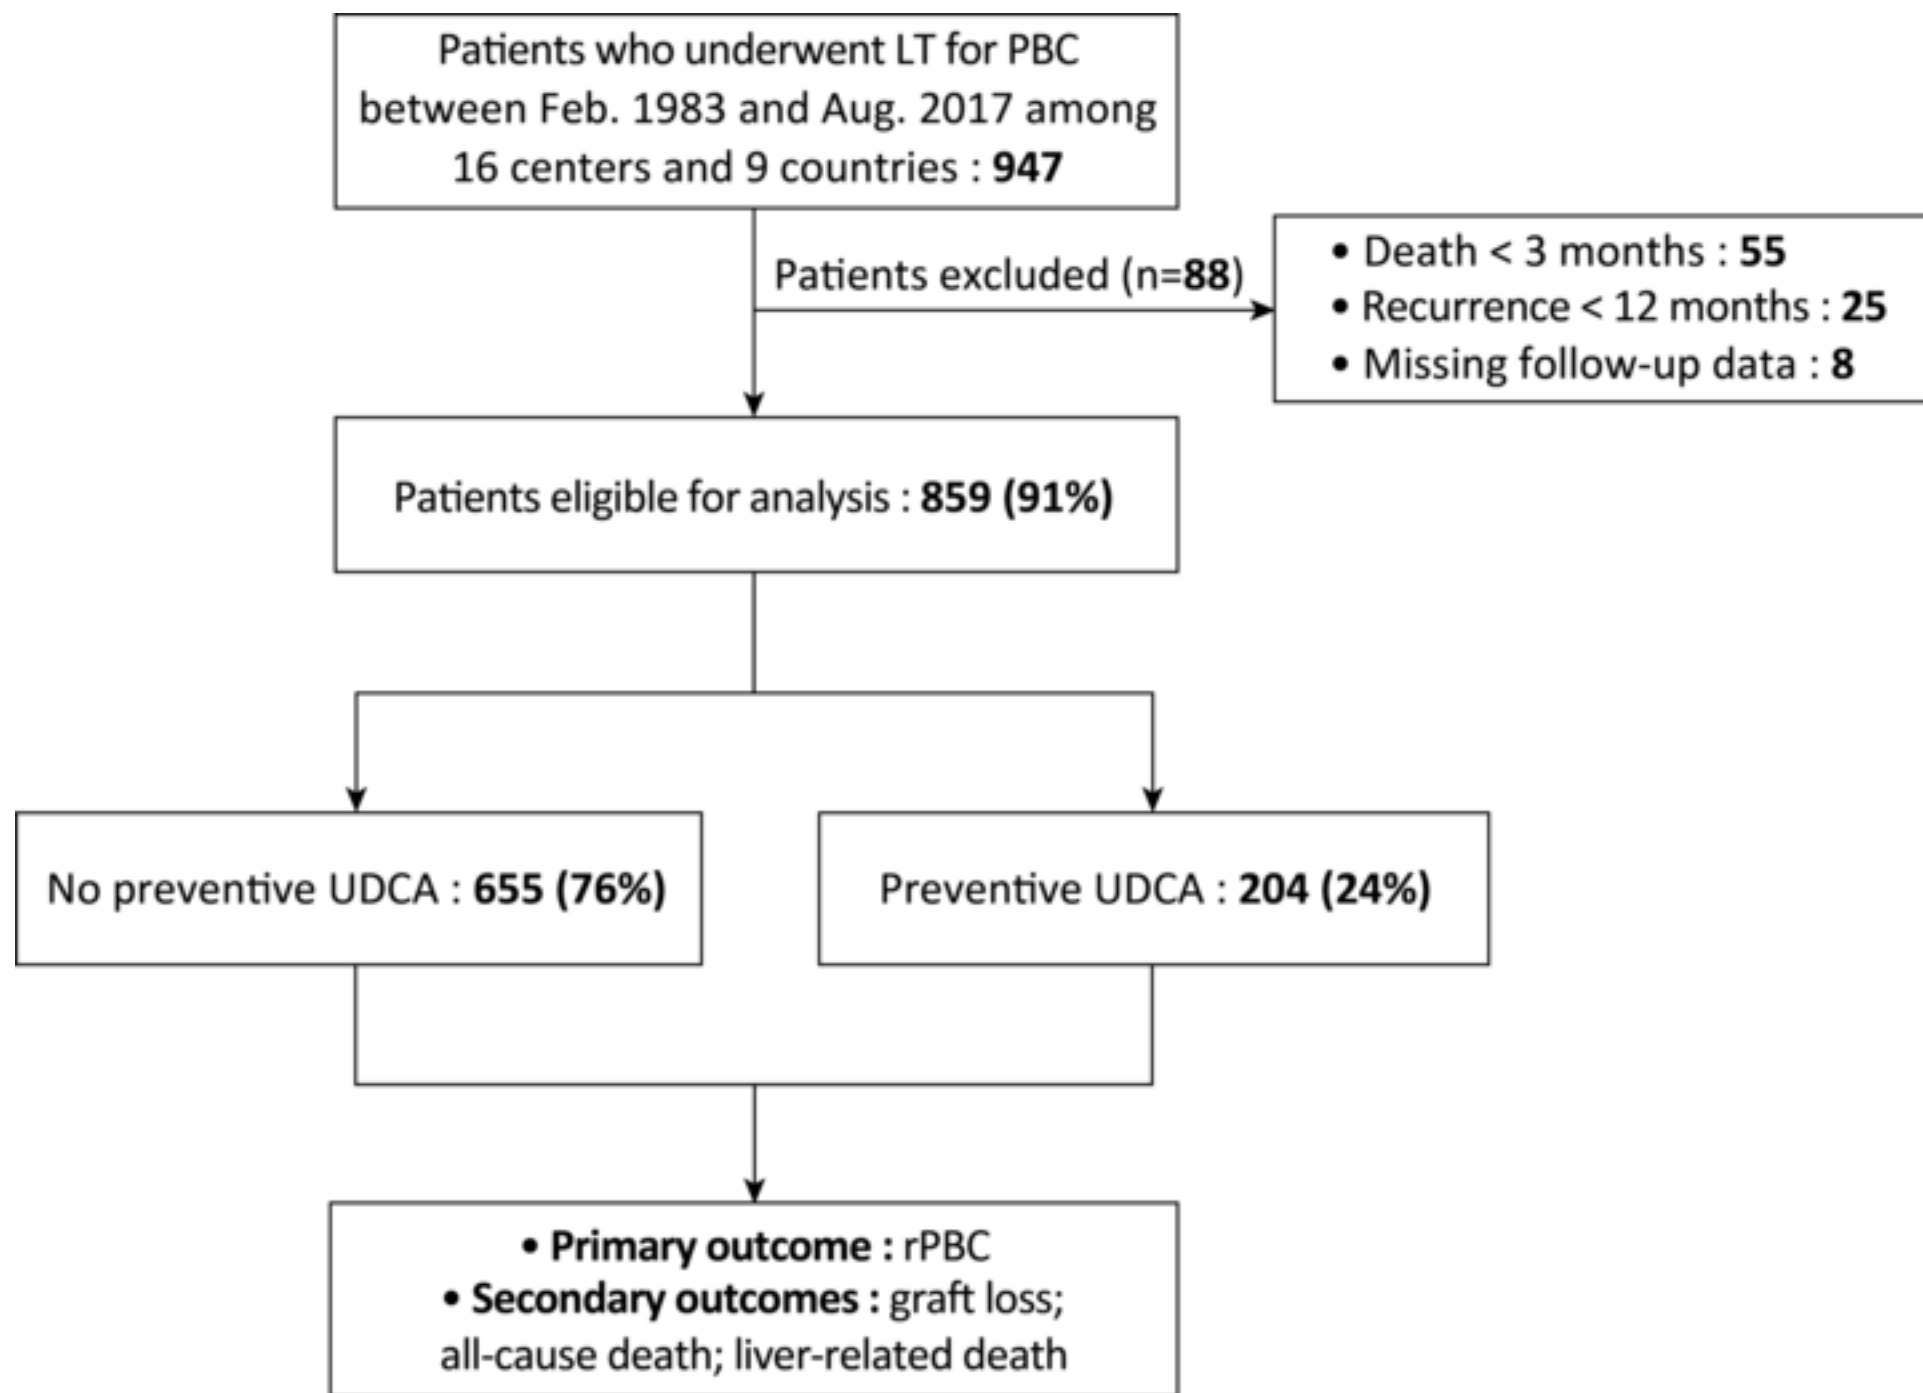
Patients who underwent LT for PBC between Feb. 1983 and Aug. 2017 among 16 centers and 9 countries : **947**

Patients excluded (n=**88**)

• Death < 3 months : **55**
• Recurrence < 12 months : **25**
• Missing follow-up data : **8**

Patients eligible for analysis : **859 (91%)**

No preventive UDCA : **655 (76%)**

Preventive UDCA : **204 (24%)**

• **Primary outcome :** rPBC
• **Secondary outcomes :** graft loss; all-cause death; liver-related death